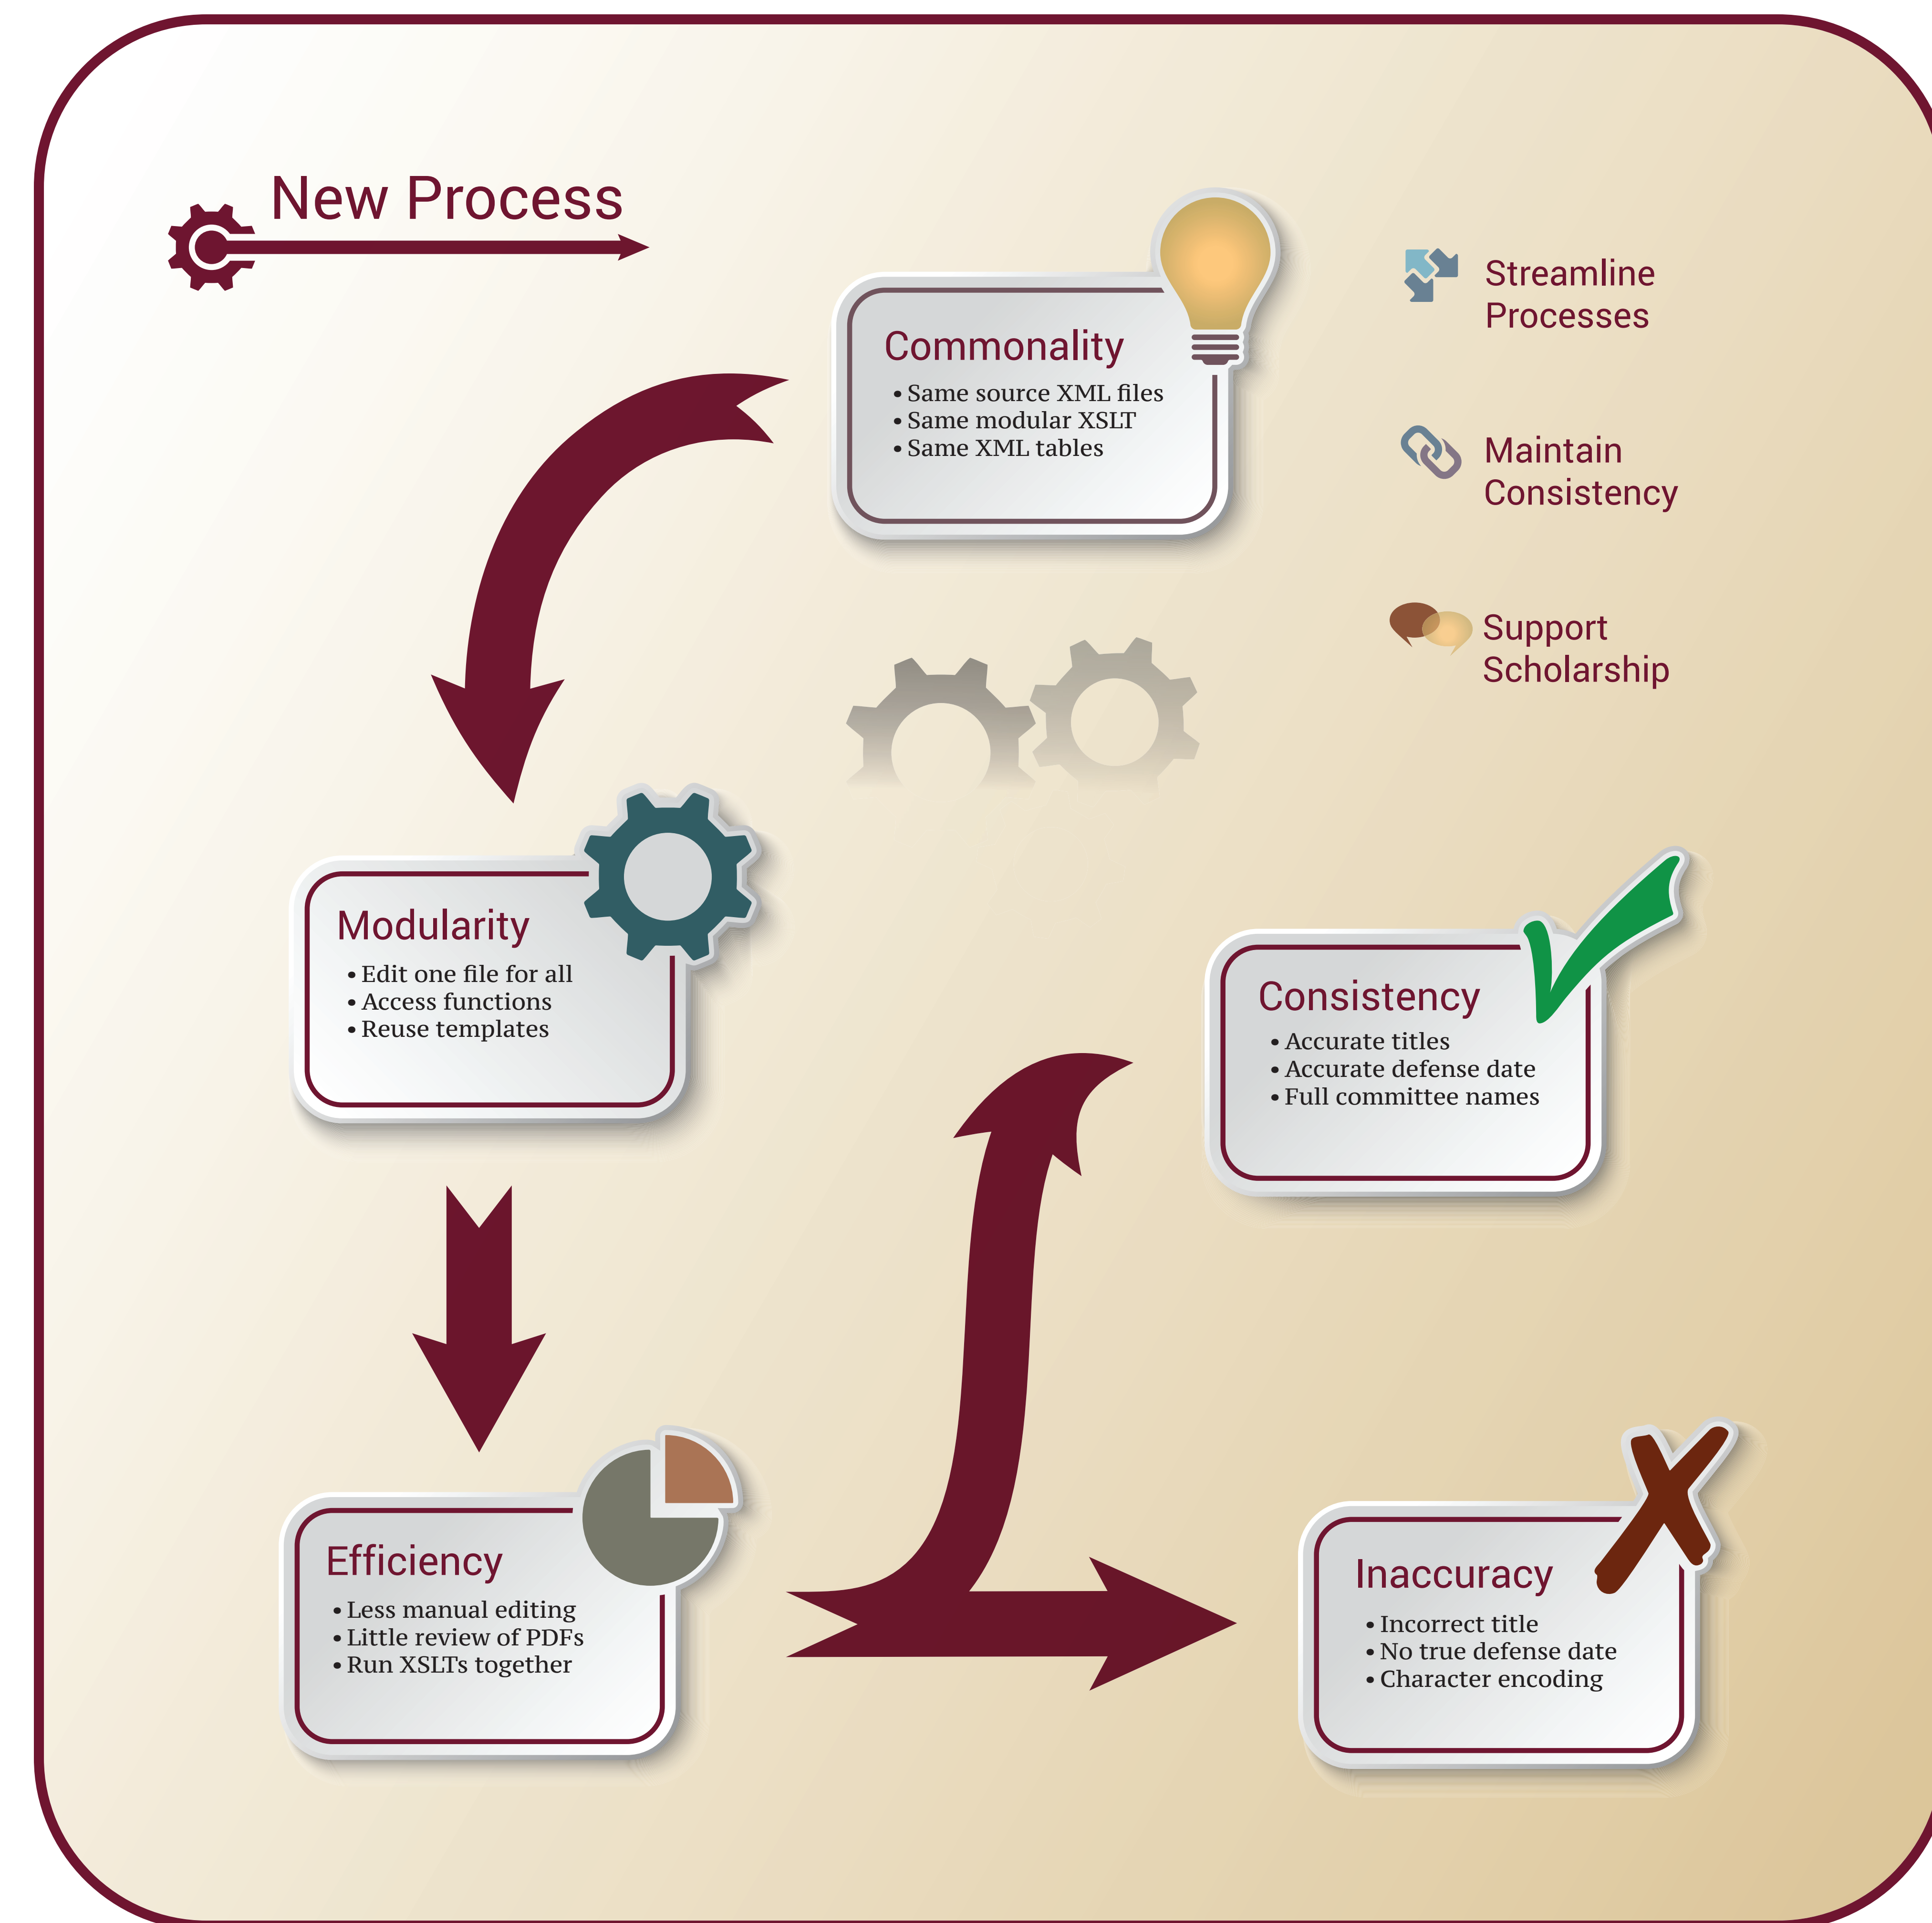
New Process

Commonality
• Same source XML files
• Same modular XSLT
• Same XML tables

Streamline Processes

Maintain Consistency

Support Scholarship

Modularity
• Edit one file for all
• Access functions
• Reuse templates

Consistency
• Accurate titles
• Accurate defense date
• Full committee names

Efficiency
• Less manual editing
• Little review of PDFs
• Run XSLTs together

Inaccuracy
• Incorrect title
• No true defense date
• Character encoding